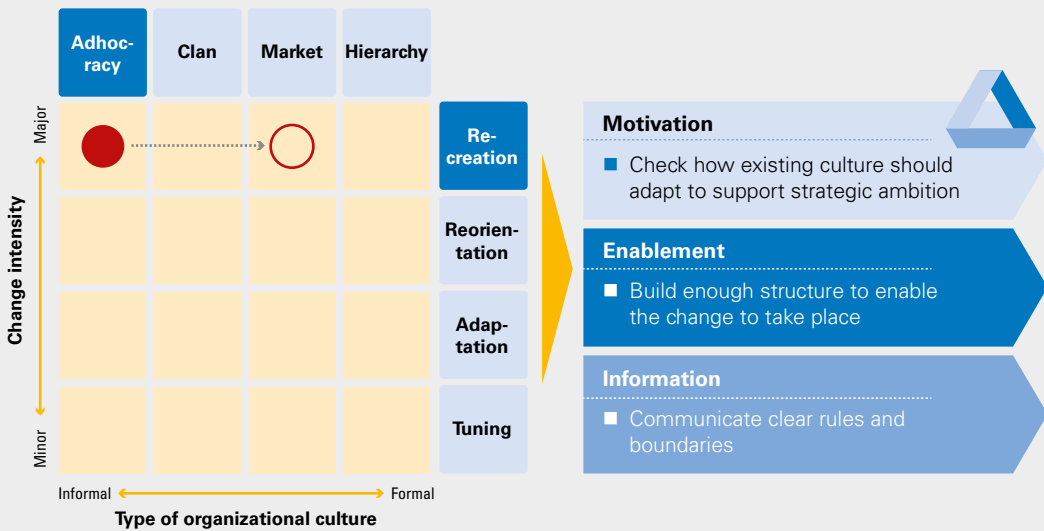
Adhocracy | Clan | Market | Hierarchy

Major

Change intensity

Minor

Recreation

Reorientation

Adaptation

Tuning

Informal Formal

Type of organizational culture

Motivation

Check how existing culture should adapt to support strategic ambition

Enablement

Build enough structure to enable the change to take place

Information

Communicate clear rules and boundaries